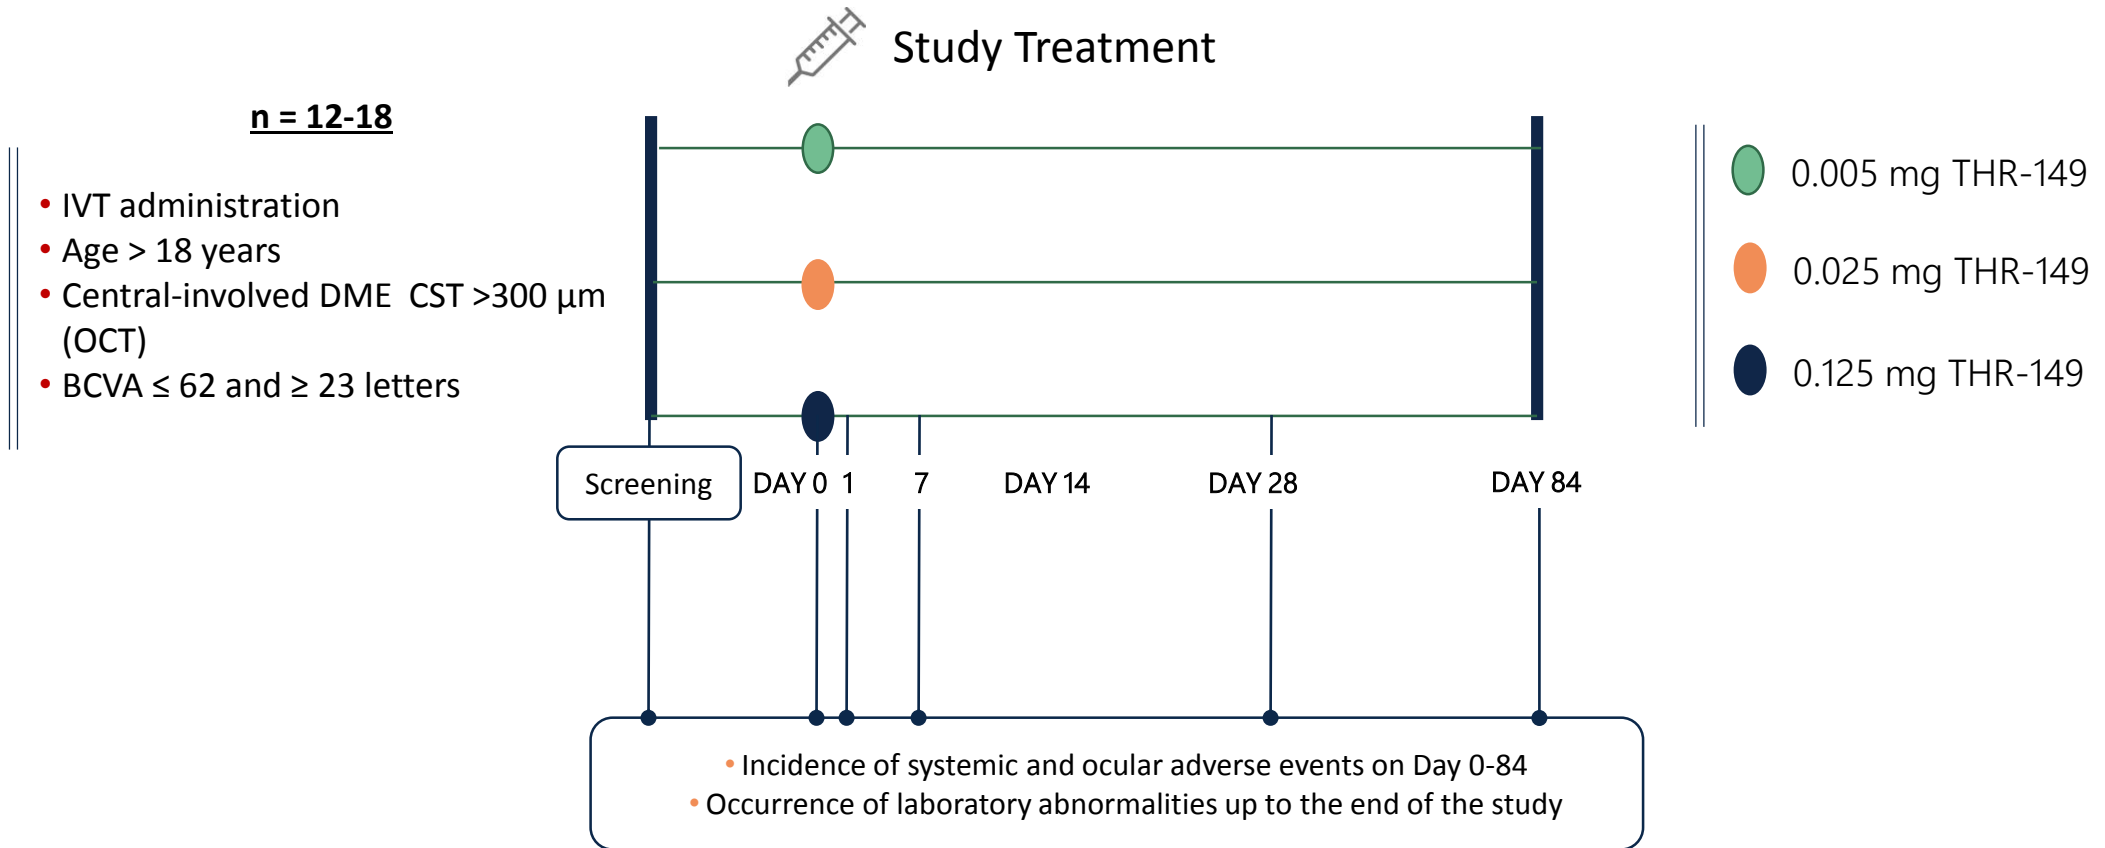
Study Treatment

n = 12-18

- IVT administration
- Age > 18 years
- Central-involved DME CST >300 µm (OCT)
- BCVA ≤ 62 and ≥ 23 letters

0.005 mg THR-149

0.025 mg THR-149

0.125 mg THR-149

Screening DAY 0 1 7 DAY 14 DAY 28 DAY 84

- Incidence of systemic and ocular adverse events on Day 0-84
- Occurrence of laboratory abnormalities up to the end of the study